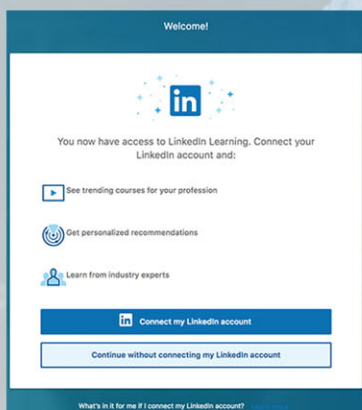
Welcome!

in

You now have access to LinkedIn Learning. Connect your LinkedIn account and:

See trending courses for your profession

Get personalized recommendations

Learn from industry experts

in Connect my LinkedIn account

Continue without connecting my LinkedIn account

What's in it for me if I connect my LinkedIn account? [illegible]